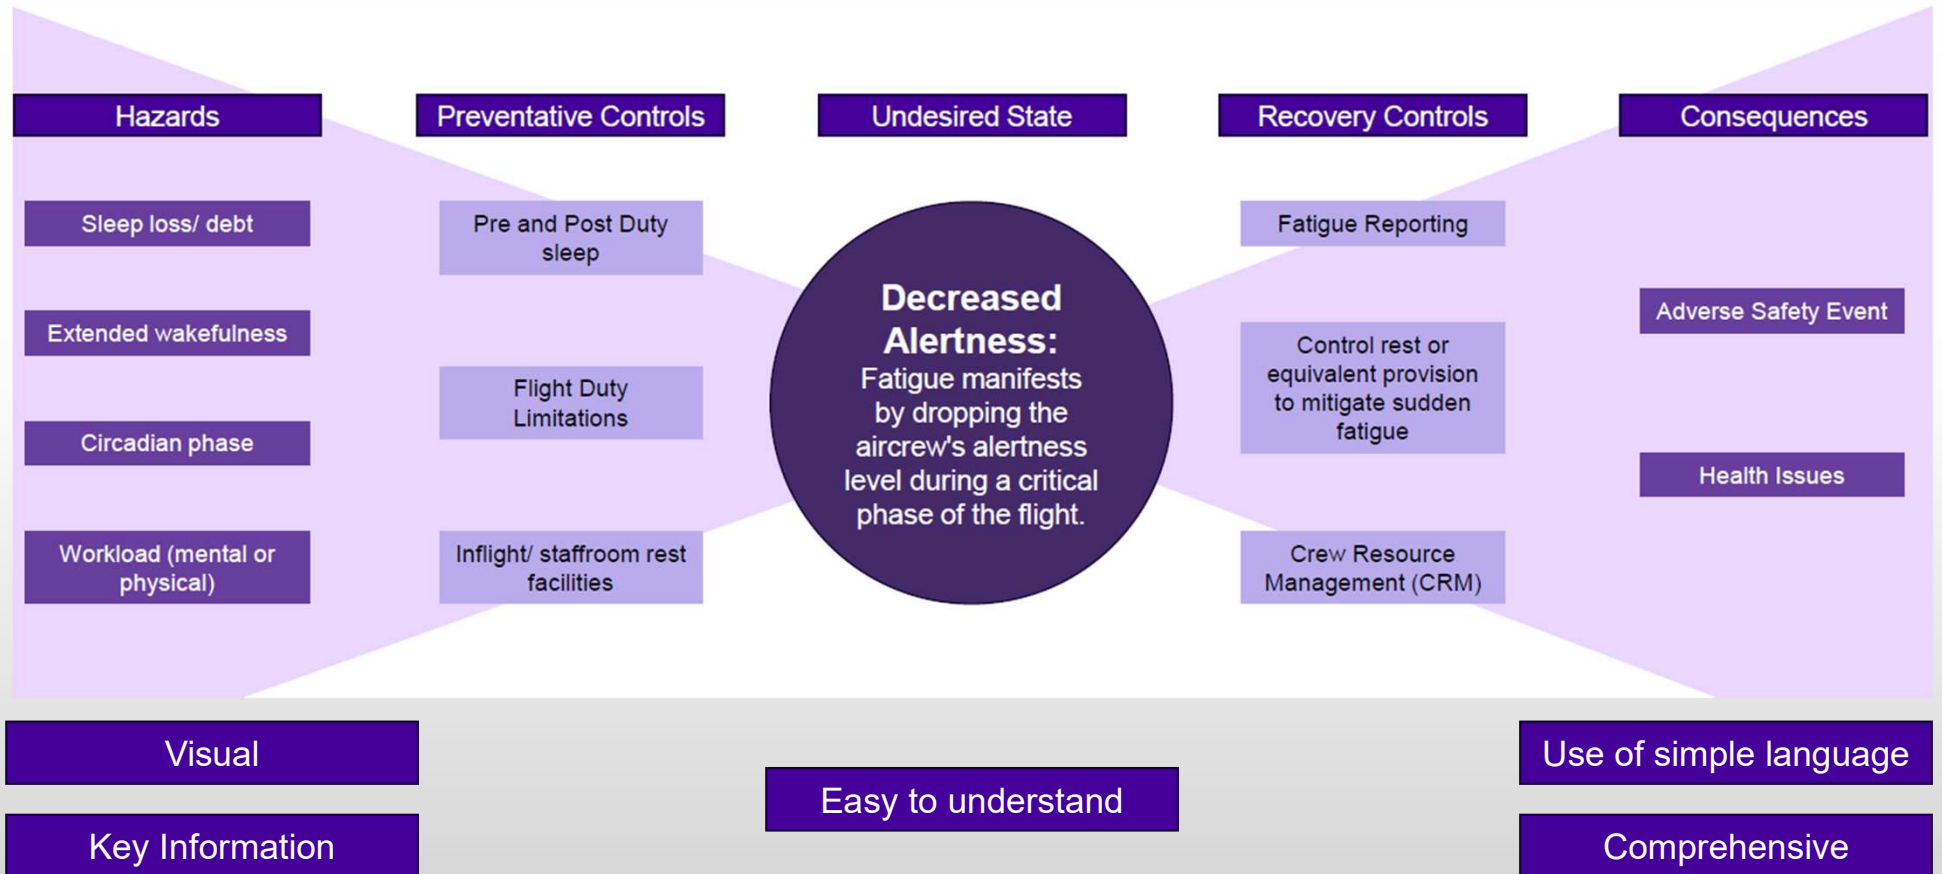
Hazards

Sleep loss/ debt

Extended wakefulness

Circadian phase

Workload (mental or physical)

Preventative Controls

Pre and Post Duty sleep

Flight Duty Limitations

Inflight/ staffroom rest facilities

Undesired State

Decreased Alertness:
Fatigue manifests by dropping the aircrew's alertness level during a critical phase of the flight.

Recovery Controls

Fatigue Reporting

Control rest or equivalent provision to mitigate sudden fatigue

Crew Resource Management (CRM)

Consequences

Adverse Safety Event

Health Issues

Visual

Key Information

Easy to understand

Use of simple language

Comprehensive